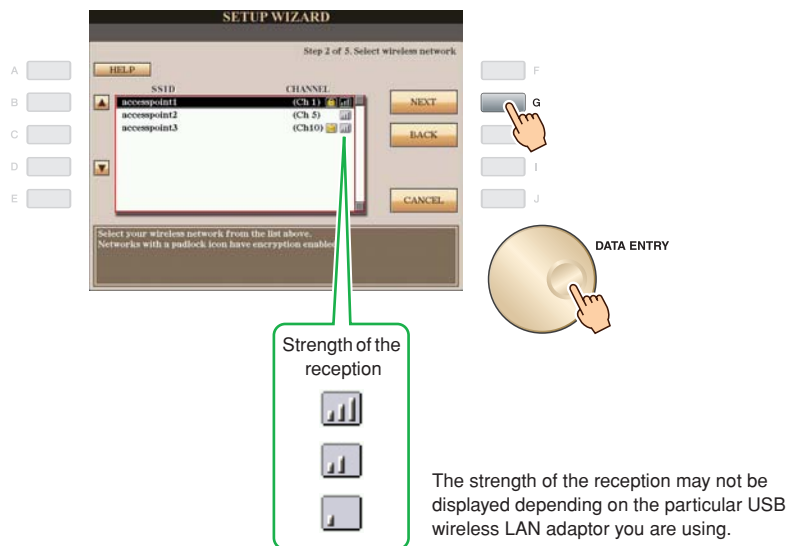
SETUP WIZARD

Step 2 of 5. Select wireless network

A

HELP

B

SSID

CHANNEL

accesspoint1 (Ch 1)

accesspoint2 (Ch 5)

accesspoint3 (Ch10)

C

D

E

NEXT

BACK

CANCEL

F

G

I

J

Select your wireless network from the list above.
Networks with a padlock icon have encryption enabled.

DATA ENTRY

Strength of the reception

The strength of the reception may not be displayed depending on the particular USB wireless LAN adaptor you are using.